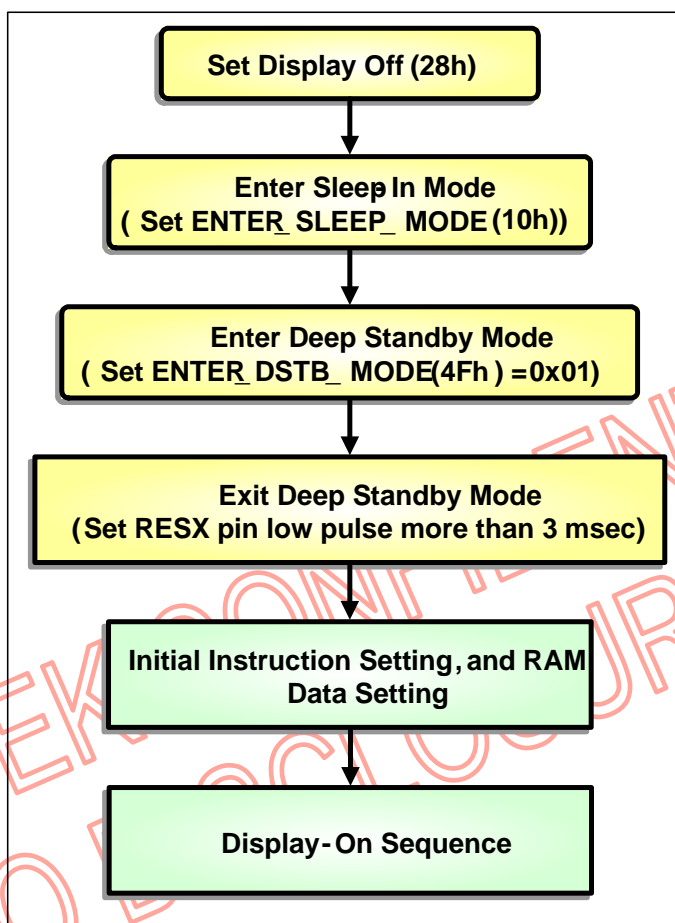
Set Display Off (28h)

Enter Sleep In Mode
( Set ENTER_SLEEP_MODE (10h))

Enter Deep Standby Mode
( Set ENTER_DSTB_MODE(4Fh ) =0x01)

Exit Deep Standby Mode
(Set RESX pin low pulse more than 3 msec)

Initial Instruction Setting, and RAM Data Setting

Display-On Sequence

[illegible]